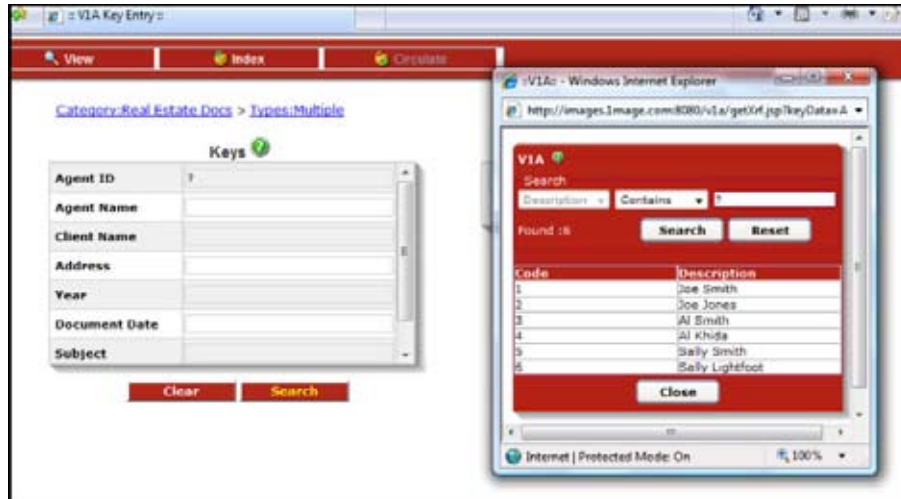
:: V1A Key Entry ::

View
Index
Circulate

Category:Real Estate Docs > Types:Multiple

Keys

| Agent ID | ? |
|---|---|
| Agent Name | |
| Client Name | |
| Address | |
| Year | |
| Document Date | |
| Subject | |

Clear
Search

:V1A: - Windows Internet Explorer

http://images.1mage.com:8080/v1a/getXrf.jsp?keyData=A

V1A
Search
Description
Contains
?
Found :6
Search
Reset

| Code | Description |
|---|---|
| 1 | Joe Smith |
| 2 | Joe Jones |
| 3 | Al Smith |
| 4 | Al Khida |
| 5 | Sally Smith |
| 6 | Sally Lightfoot |

Close

Internet | Protected Mode: On
100%